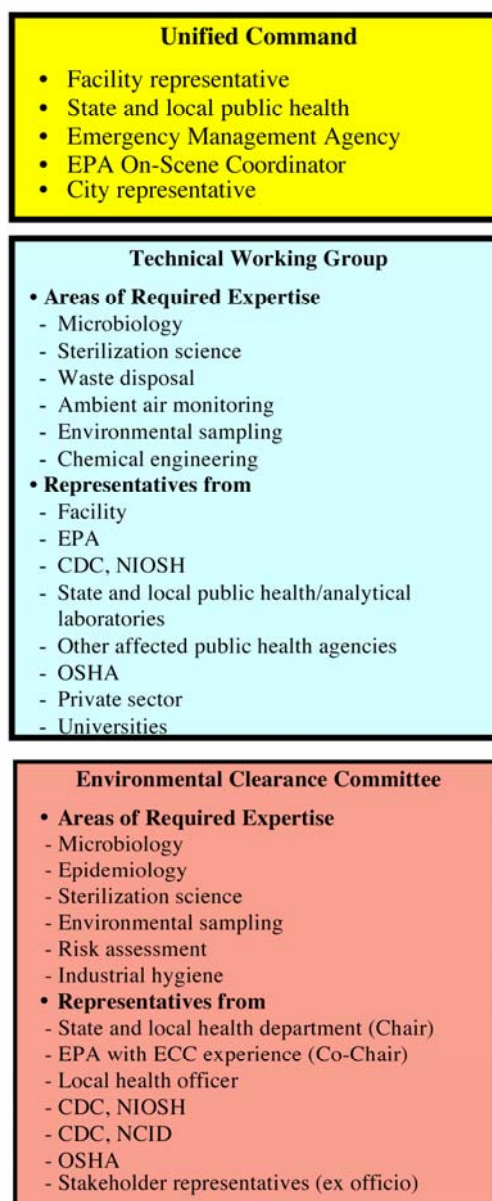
Unified Command

• Facility representative
• State and local public health
• Emergency Management Agency
• EPA On-Scene Coordinator
• City representative

Technical Working Group

• Areas of Required Expertise
- Microbiology
- Sterilization science
- Waste disposal
- Ambient air monitoring
- Environmental sampling
- Chemical engineering
• Representatives from
- Facility
- EPA
- CDC, NIOSH
- State and local public health/analytical laboratories
- Other affected public health agencies
- OSHA
- Private sector
- Universities

Environmental Clearance Committee

• Areas of Required Expertise
- Microbiology
- Epidemiology
- Sterilization science
- Environmental sampling
- Risk assessment
- Industrial hygiene
• Representatives from
- State and local health department (Chair)
- EPA with ECC experience (Co-Chair)
- Local health officer
- CDC, NIOSH
- CDC, NCID
- OSHA
- Stakeholder representatives (ex officio)